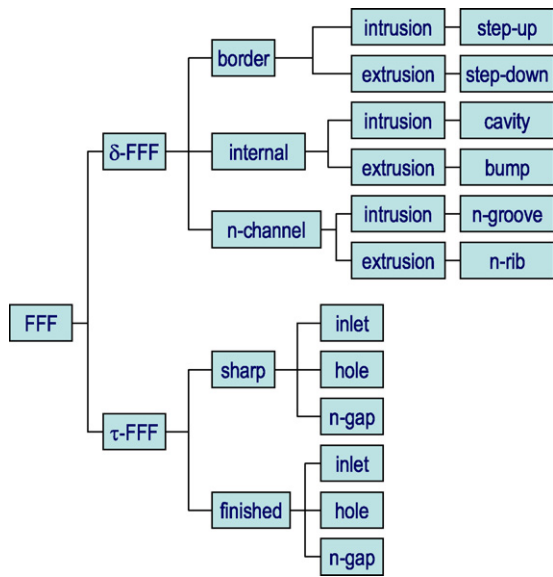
FFF

δ-FFF

border

intrusion

step-up

extrusion

step-down

internal

intrusion

cavity

extrusion

bump

n-channel

intrusion

n-groove

extrusion

n-rib

τ-FFF

sharp

inlet

hole

n-gap

finished

inlet

hole

n-gap